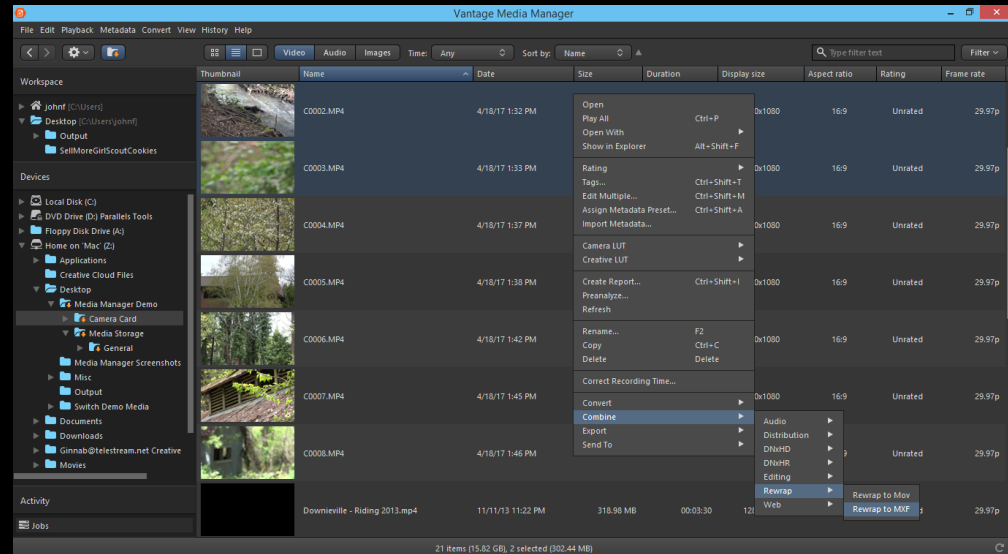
Vantage Media Manager

File Edit Playback Metadata Convert View History Help

Video Audio Images Time: Any Sort by: Name

Type filter text

Filter

Workspace

johnf [C:\Users]
Desktop [C:\Users\johnf]
Output
SellMoreGirlScoutCookies

Devices

Local Disk (C:)
DVD Drive (D:) Parallels Tools
Floppy Disk Drive (A:)
Home on 'Mac' (Z:)
Applications
Creative Cloud Files
Desktop
Media Manager Demo
Camera Card
Media Storage
General
Media Manager Screenshots
Misc
Output
Switch Demo Media
Documents
Downloads
Ginnab@telestream.net Creative
Movies

Activity

Jobs

| Thumbnail | Name | Date | Size | Duration | Display size | Aspect ratio | Rating | Frame rate |
|---|---|---|---|---|---|---|---|---|
| | C0002.MP4 | 4/18/17 1:32 PM | | | 0x1080 | 16:9 | Unrated | 29.97p |
| | C0003.MP4 | 4/18/17 1:33 PM | | | 0x1080 | 16:9 | Unrated | 29.97p |
| | C0004.MP4 | 4/18/17 1:37 PM | | | 0x1080 | 16:9 | Unrated | 29.97p |
| | C0005.MP4 | 4/18/17 1:38 PM | | | 0x1080 | 16:9 | Unrated | 29.97p |
| | C0006.MP4 | 4/18/17 1:42 PM | | | 0x1080 | 16:9 | Unrated | 29.97p |
| | C0007.MP4 | 4/18/17 1:45 PM | | | 0x1080 | 16:9 | Unrated | 29.97p |
| | C0008.MP4 | 4/18/17 1:46 PM | | | | 6:9 | Unrated | 29.97p |
| | Downieville - Riding 2013.mp4 | 11/11/13 11:22 PM | 318.98 MB | 00:03:30 | 12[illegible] | | | 29.97p |

Open
Play All Ctrl+P
Open With
Show in Explorer Alt+Shift+F
Rating
Tags... Ctrl+Shift+T
Edit Multiple... Ctrl+Shift+M
Assign Metadata Preset... Ctrl+Shift+A
Import Metadata...
Camera LUT
Creative LUT
Create Report... Ctrl+Shift+I
Preanalyze...
Refresh
Rename... F2
Copy Ctrl+C
Delete Delete
Correct Recording Time...
Convert
Combine
Export
Send To

Audio
Distribution
DNxHD
DNxHR
Editing
Rewrap
Web

Rewrap to Mov
Rewrap to MXF

21 items (15.82 GB), 2 selected (302.44 MB)